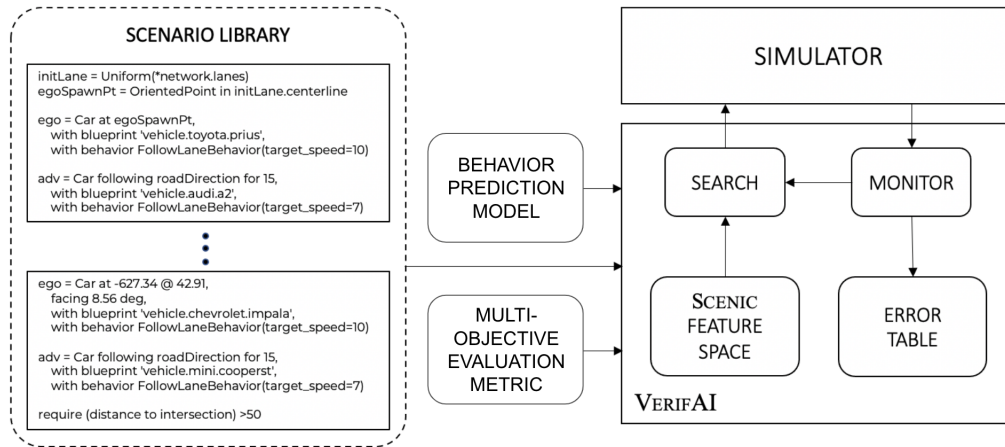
SCENARIO LIBRARY

initLane = Uniform(*network.lanes)
egoSpawnPt = OrientedPoint in initLane.centerline

ego = Car at egoSpawnPt,
with blueprint 'vehicle.toyota.prius',
with behavior FollowLaneBehavior(target_speed=10)

adv = Car following roadDirection for 15,
with blueprint 'vehicle.audi.a2',
with behavior FollowLaneBehavior(target_speed=7)

ego = Car at -627.34 @ 42.91,
facing 8.56 deg,
with blueprint 'vehicle.chevrolet.impala',
with behavior FollowLaneBehavior(target_speed=10)

adv = Car following roadDirection for 15,
with blueprint 'vehicle.mini.cooperst',
with behavior FollowLaneBehavior(target_speed=7)

require (distance to intersection) >50

BEHAVIOR PREDICTION MODEL

MULTI-OBJECTIVE EVALUATION METRIC

SIMULATOR

SEARCH

MONITOR

SCENIC FEATURE SPACE

ERROR TABLE

VERIFAI